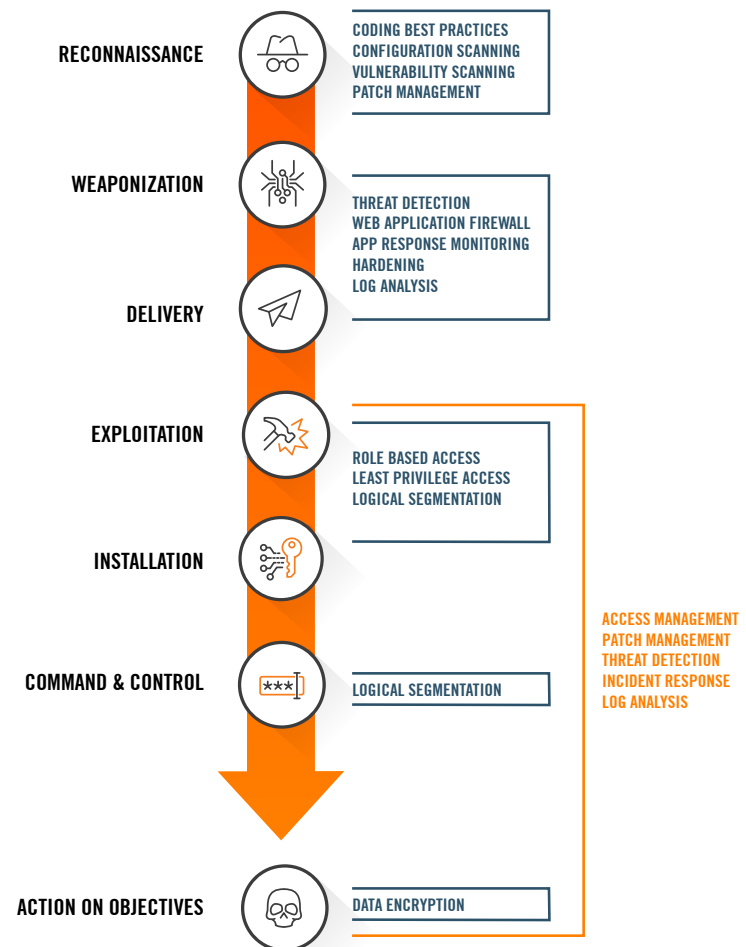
RECONNAISSANCE

CODING BEST PRACTICES
CONFIGURATION SCANNING
VULNERABILITY SCANNING
PATCH MANAGEMENT

WEAPONIZATION

THREAT DETECTION
WEB APPLICATION FIREWALL
APP RESPONSE MONITORING
HARDENING
LOG ANALYSIS

DELIVERY

EXPLOITATION

ROLE BASED ACCESS
LEAST PRIVILEGE ACCESS
LOGICAL SEGMENTATION

INSTALLATION

ACCESS MANAGEMENT
PATCH MANAGEMENT
THREAT DETECTION
INCIDENT RESPONSE
LOG ANALYSIS

COMMAND & CONTROL

***

LOGICAL SEGMENTATION

ACTION ON OBJECTIVES

DATA ENCRYPTION